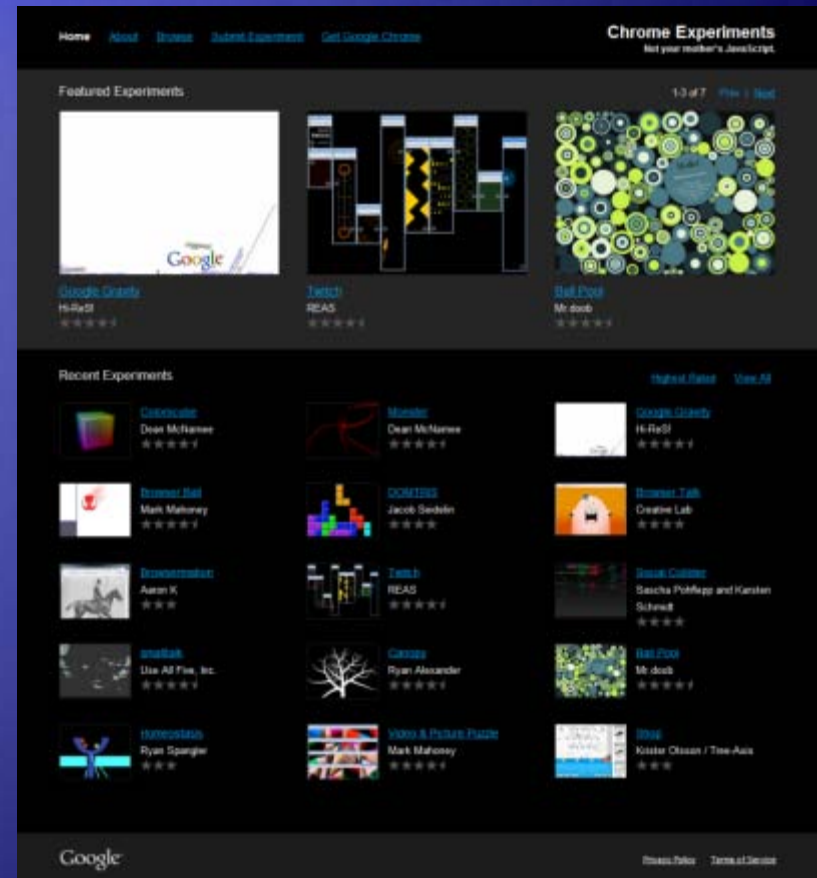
Home About Browse Submit Experiment Get Google Chrome

Chrome Experiments
Not your mother's JavaScript.

Featured Experiments

1-3 of 7 Prev | Next

Google

Google Gravity
Hi-ReS!

Twitch
REAS

Ball Pool
Mr.doob

Recent Experiments

Highest Rated View All

Colorscube
Dean McNamee

Monster
Dean McNamee

Google Gravity
Hi-ReS!

Browser Ball
Mark Mahoney

DOMTRIS
Jacob Seidelin

Browser Talk
Creative Lab

Browsermation
Aaron K

Twitch
REAS

Social Collider
Sascha Pohflepp and Karsten Schmidt

smalltalk
Use All Five, Inc.

Canopy
Ryan Alexander

Ball Pool
Mr.doob

Homeostasis
Ryan Spangler

Video & Picture Puzzle
Mark Mahoney

Sketch
Krister Olsson / Tree-Axis

Google

Privacy Policy Terms of Service